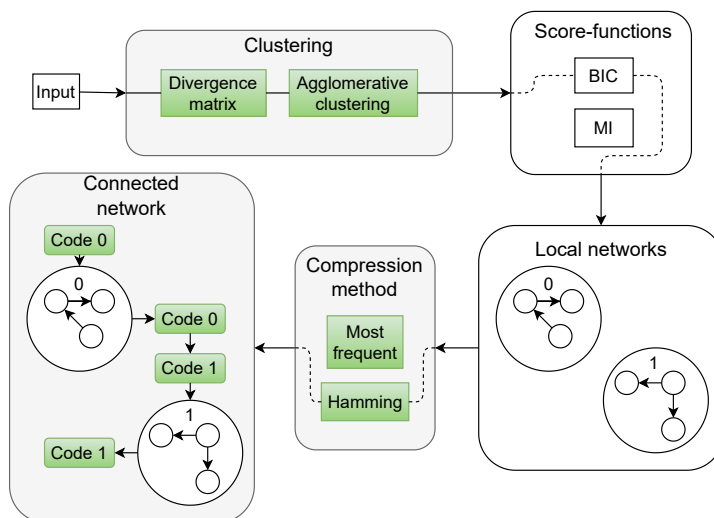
Input

Clustering

Divergence matrix

Agglomerative clustering

Score-functions

BIC

MI

Local networks

0

1

Compression method

Most frequent

Hamming

Connected network

Code 0

0

Code 0

Code 1

1

Code 1